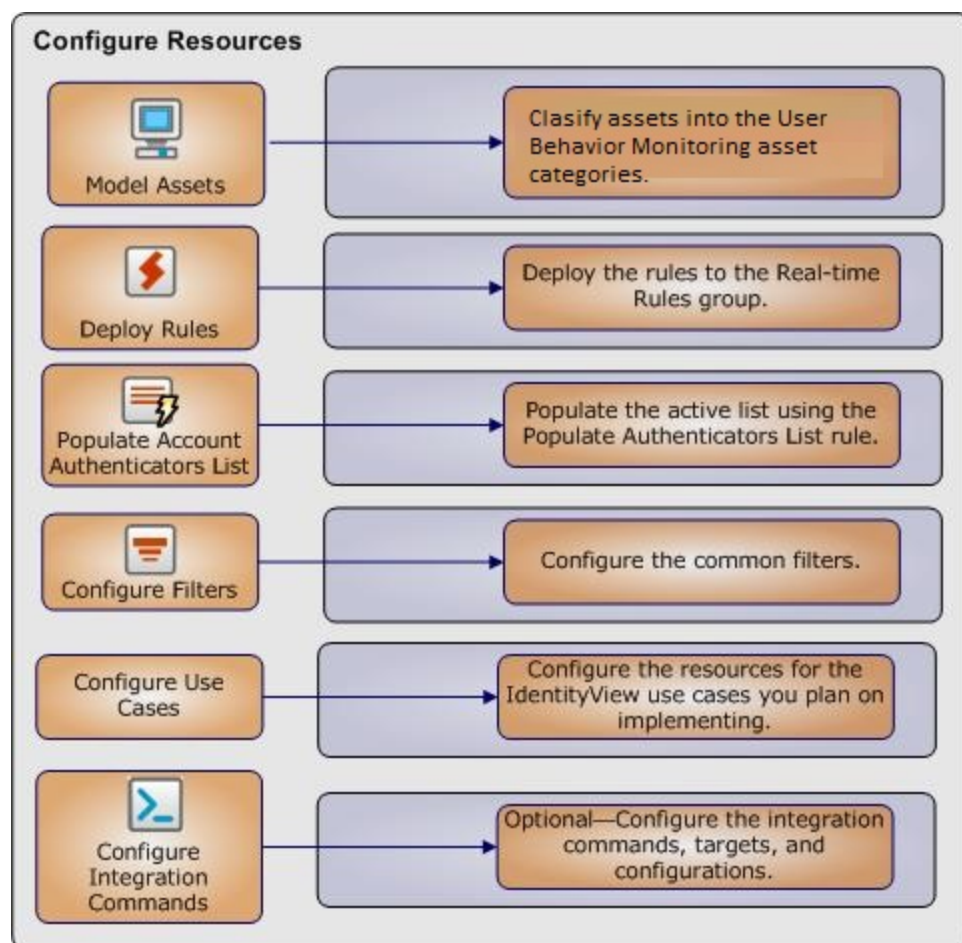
Configure Resources

Model Assets

Clasify assets into the User Behavior Monitoring asset categories.

Deploy Rules

Deploy the rules to the Real-time Rules group.

Populate Account Authenticators List

Populate the active list using the Populate Authenticators List rule.

Configure Filters

Configure the common filters.

Configure Use Cases

Configure the resources for the IdentityView use cases you plan on implementing.

Configure Integration Commands

Optional—Configure the integration commands, targets, and configurations.